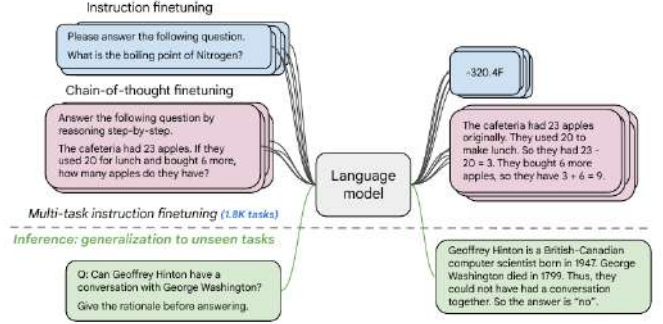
Instruction finetuning

Please answer the following question.

What is the boiling point of Nitrogen?

Chain-of-thought finetuning

Answer the following question by reasoning step-by-step.

The cafeteria had 23 apples. If they used 20 for lunch and bought 6 more, how many apples do they have?

Multi-task instruction finetuning (1.8K tasks)

Inference: generalization to unseen tasks

Q: Can Geoffrey Hinton have a conversation with George Washington?

Give the rationale before answering.

Language model

-320.4F

The cafeteria had 23 apples originally. They used 20 to make lunch. So they had 23 - 20 = 3. They bought 6 more apples, so they have 3 + 6 = 9.

Geoffrey Hinton is a British-Canadian computer scientist born in 1947. George Washington died in 1799. Thus, they could not have had a conversation together. So the answer is "no".